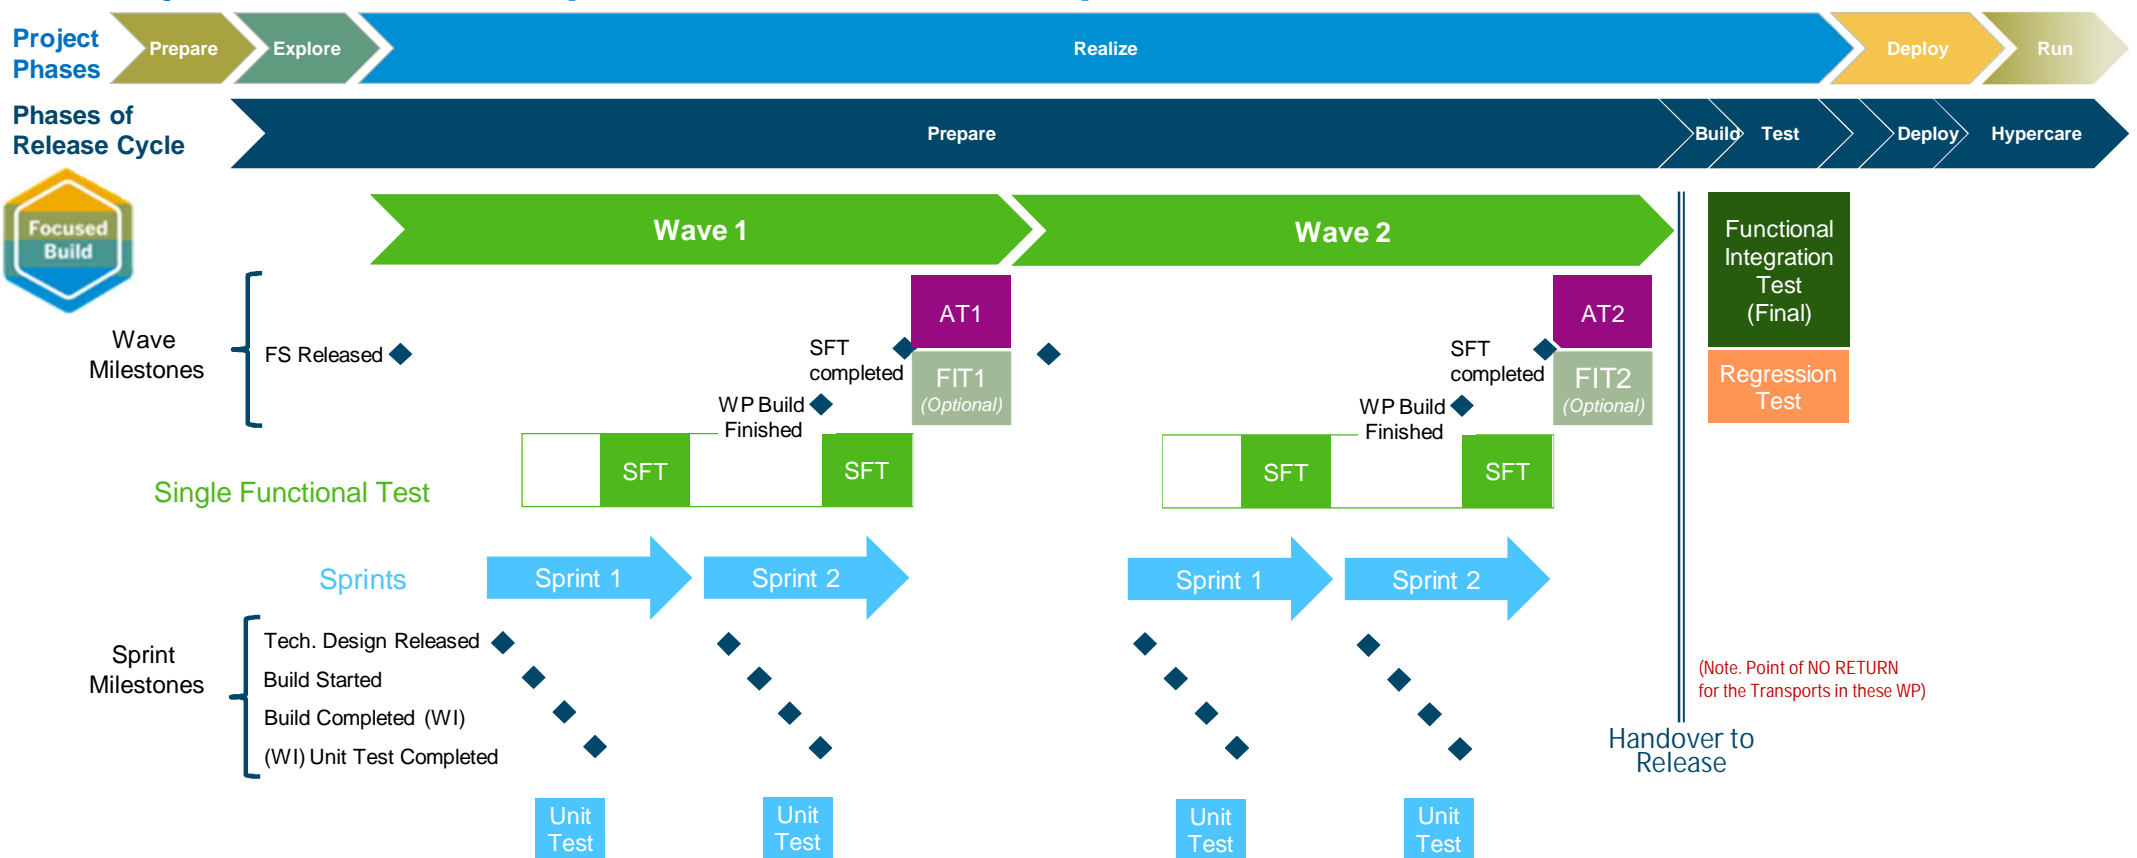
Project Phases

Prepare

Explore

Realize

Deploy

Run

Phases of Release Cycle

Prepare

Build

Test

Deploy

Hypercare

Focused Build

Wave 1

Wave 2

Functional Integration Test (Final)

Regression Test

Wave Milestones

FS Released

AT1

SFT completed

FIT1 (Optional)

WP Build Finished

AT2

SFT completed

FIT2 (Optional)

WP Build Finished

Single Functional Test

SFT

SFT

SFT

SFT

Sprints

Sprint 1

Sprint 2

Sprint 1

Sprint 2

Sprint Milestones

Tech. Design Released

Build Started

Build Completed (WI)

(WI) Unit Test Completed

(Note. Point of NO RETURN for the Transports in these WP)

Handover to Release

Unit Test

Unit Test

Unit Test

Unit Test